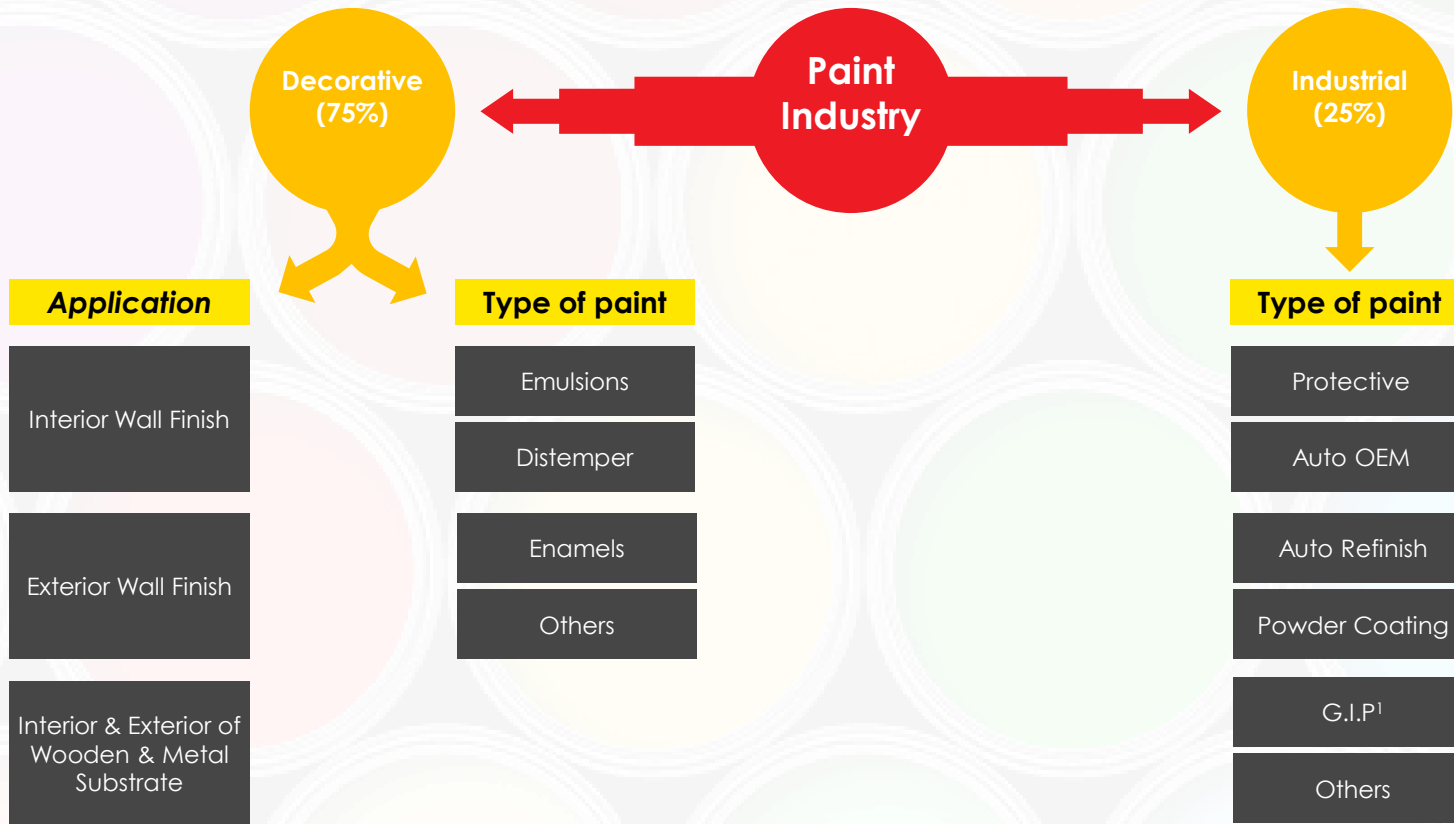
Decorative (75%)

Paint Industry

Industrial (25%)

Application

Interior Wall Finish

Exterior Wall Finish

Interior & Exterior of Wooden & Metal Substrate

Type of paint

Emulsions

Distemper

Enamels

Others

Type of paint

Protective

Auto OEM

Auto Refinish

Powder Coating

G.I.P$^1$

Others